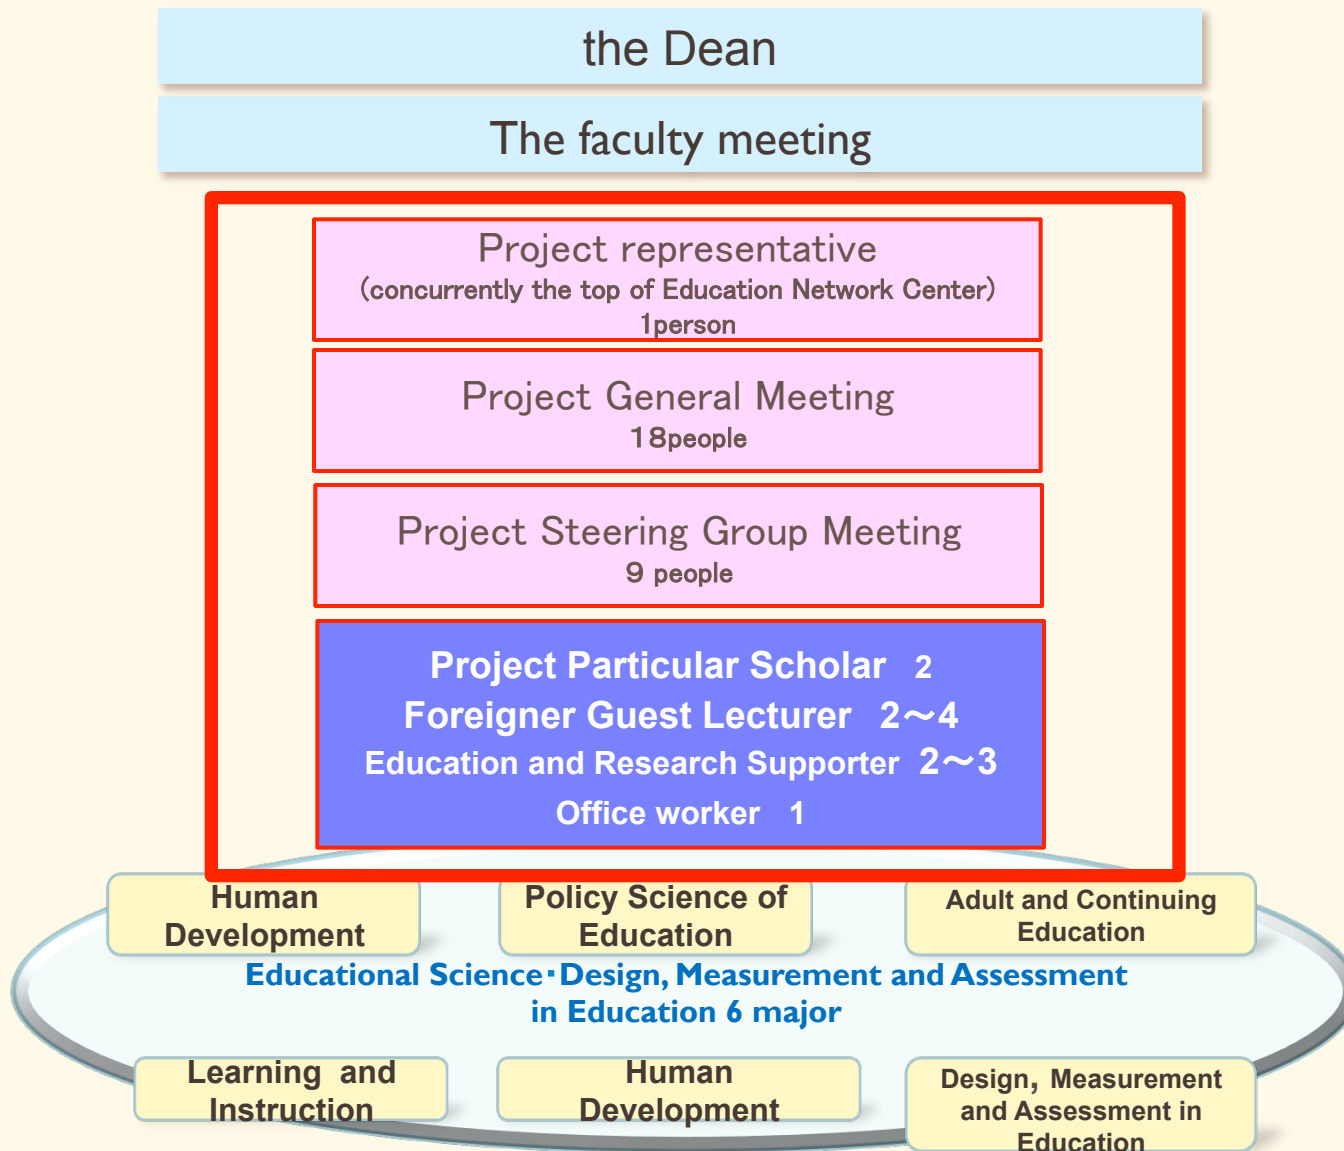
the Dean

The faculty meeting

Project representative
(concurrently the top of Education Network Center)
1person

Project General Meeting
18people

Project Steering Group Meeting
9 people

Project Particular Scholar 2
Foreigner Guest Lecturer 2～4
Education and Research Supporter 2～3
Office worker 1

Human Development

Policy Science of Education

Adult and Continuing Education

Educational Science・Design, Measurement and Assessment in Education 6 major

Learning and Instruction

Human Development

Design, Measurement and Assessment in Education